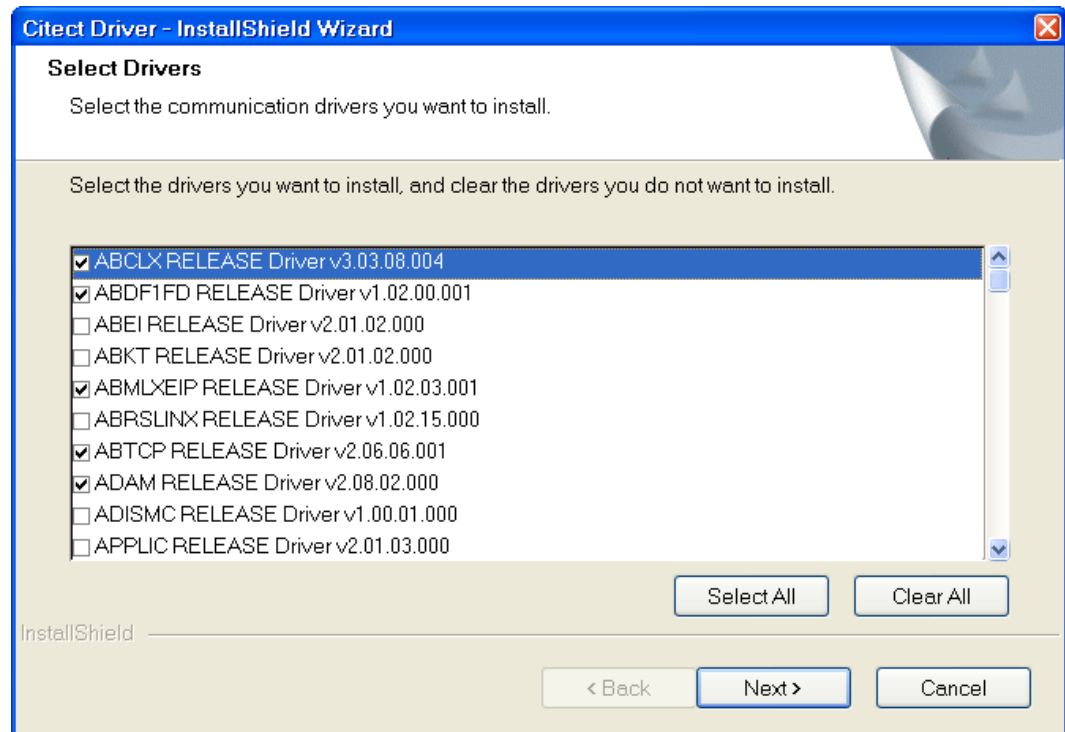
Citect Driver - InstallShield Wizard

Select Drivers

Select the communication drivers you want to install.

Select the drivers you want to install, and clear the drivers you do not want to install.

☑ ABCLX RELEASE Driver v3.03.08.004
☑ ABDF1FD RELEASE Driver v1.02.00.001
☐ ABEI RELEASE Driver v2.01.02.000
☐ ABKT RELEASE Driver v2.01.02.000
☑ ABMLXEIP RELEASE Driver v1.02.03.001
☐ ABRSLINX RELEASE Driver v1.02.15.000
☑ ABTCP RELEASE Driver v2.06.06.001
☑ ADAM RELEASE Driver v2.08.02.000
☐ ADISMC RELEASE Driver v1.00.01.000
☐ APPLIC RELEASE Driver v2.01.03.000

Select All

Clear All

InstallShield

< Back

Next >

Cancel